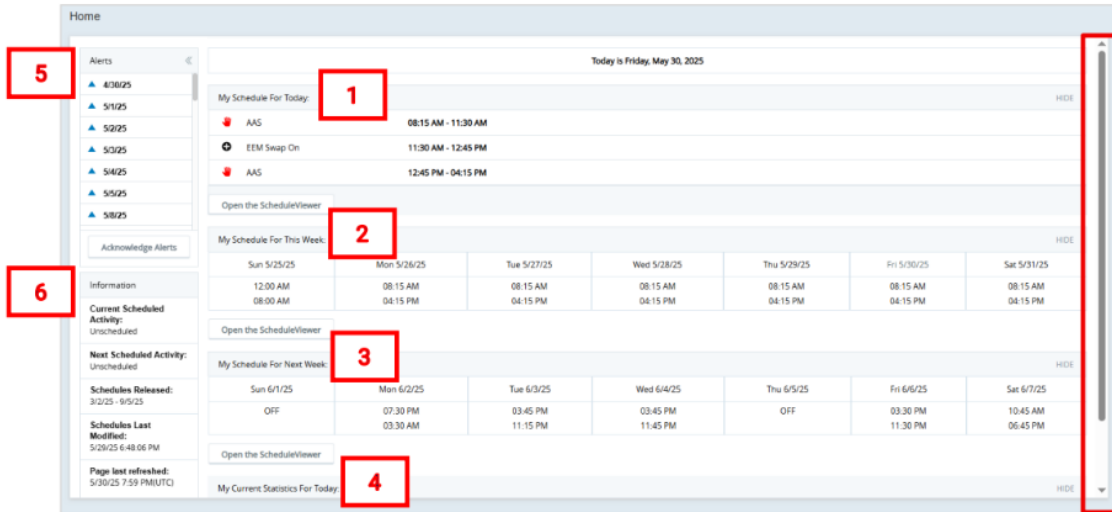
Home

5

Alerts

4/30/25

5/1/25

5/2/25

5/3/25

5/4/25

5/5/25

5/8/25

Acknowledge Alerts

6

Information

Current Scheduled Activity:
Unscheduled

Next Scheduled Activity:
Unscheduled

Schedules Released:
3/2/25 - 9/5/25

Schedules Last Modified:
5/29/25 6:48:06 PM

Page last refreshed:
5/30/25 7:59 PM(UTC)

Today is Friday, May 30, 2025

1

My Schedule For Today:

HIDE

| | | |
|---|---|---|
| AAS | 08:15 AM - 11:30 AM |
| EEM Swap On | 11:30 AM - 12:45 PM |
| AAS | 12:45 PM - 04:15 PM |

Open the ScheduleViewer

2

My Schedule For This Week:

HIDE

| Sun 5/25/25 | Mon 5/26/25 | Tue 5/27/25 | Wed 5/28/25 | Thu 5/29/25 | Fri 5/30/25 | Sat 5/31/25 |
|---|---|---|---|---|---|---|
| 12:00 AM 08:00 AM | 08:15 AM 04:15 PM | 08:15 AM 04:15 PM | 08:15 AM 04:15 PM | 08:15 AM 04:15 PM | 08:15 AM 04:15 PM | 08:15 AM 04:15 PM |

Open the ScheduleViewer

3

My Schedule For Next Week:

HIDE

| Sun 6/1/25 | Mon 6/2/25 | Tue 6/3/25 | Wed 6/4/25 | Thu 6/5/25 | Fri 6/6/25 | Sat 6/7/25 |
|---|---|---|---|---|---|---|
| OFF | 07:30 PM 03:30 AM | 03:45 PM 11:15 PM | 03:45 PM 11:45 PM | OFF | 03:30 PM 11:30 PM | 10:45 AM 06:45 PM |

Open the ScheduleViewer

4

My Current Statistics For Today:

HIDE